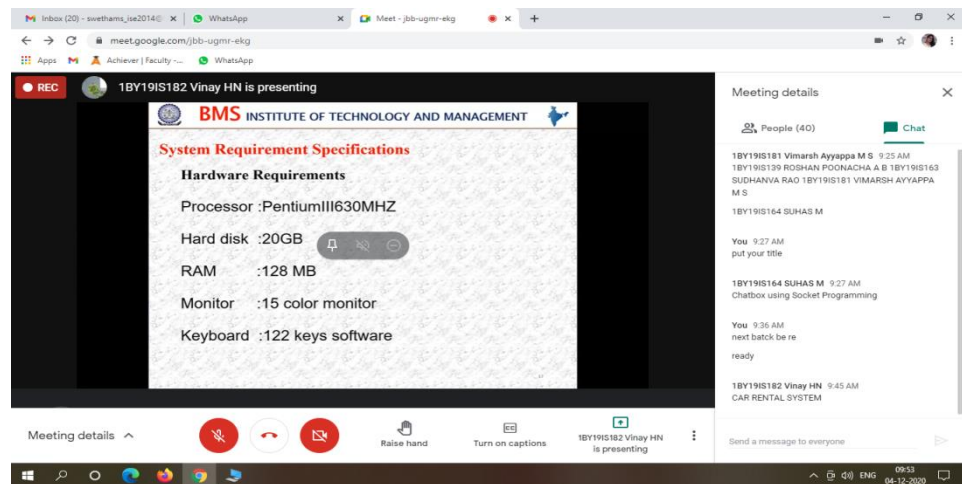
Inbox (20) - swethams_ise2014@ ×
WhatsApp ×
Meet - jbb-ugmr-ekg ×
+

meet.google.com/jbb-ugmr-ekg

Apps
Achiever | Faculty -...
WhatsApp

REC
1BY19IS182 Vinay HN is presenting

BMS INSTITUTE OF TECHNOLOGY AND MANAGEMENT

System Requirement Specifications

Hardware Requirements

Processor :PentiumIII630MHZ

Hard disk :20GB

RAM :128 MB

Monitor :15 color monitor

Keyboard :122 keys software

Meeting details

People (40)
Chat

1BY19IS181 Vimarsh Ayyappa M S 9:25 AM
1BY19IS139 ROSHAN POONACHA A B 1BY19IS163 SUDHANVA RAO 1BY19IS181 VIMARSH AYYAPPA M S

1BY19IS164 SUHAS M

You 9:27 AM
put your title

1BY19IS164 SUHAS M 9:27 AM
Chatbox using Socket Programming

You 9:36 AM
next batck be re

ready

1BY19IS182 Vinay HN 9:45 AM
CAR RENTAL SYSTEM

Send a message to everyone

Meeting details ^
Raise hand
Turn on captions
1BY19IS182 Vinay HN is presenting

ENG
09:53
04-12-2020